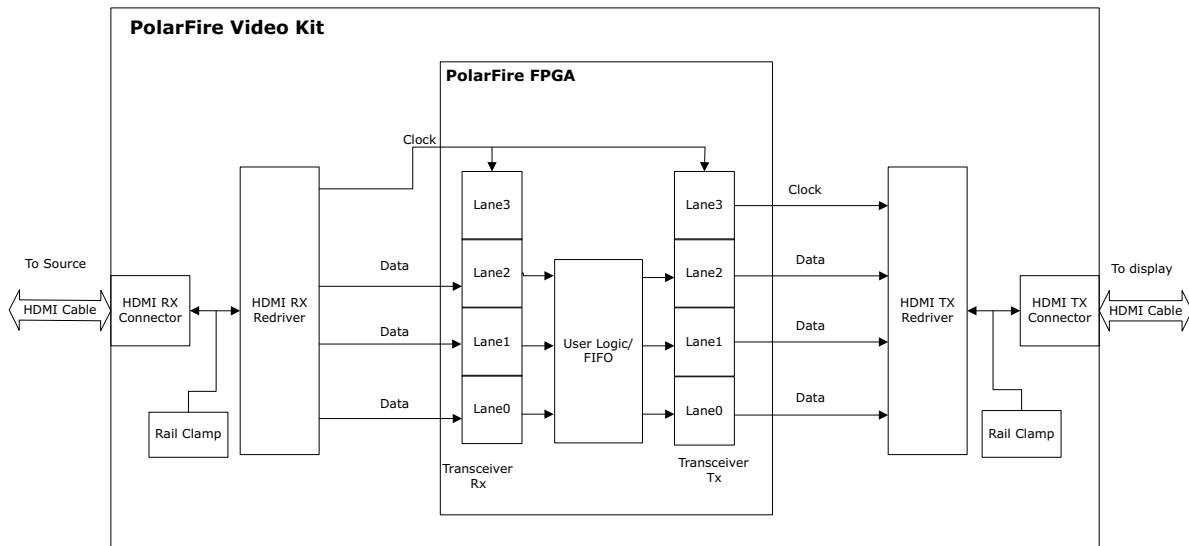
PolarFire Video Kit

PolarFire FPGA

Clock

To Source

HDMI Cable

HDMI RX Connector

Rail Clamp

HDMI RX Redriver

Data

Data

Data

Lane3

Lane2

Lane1

Lane0

Transceiver Rx

User Logic/ FIFO

Lane3

Lane2

Lane1

Lane0

Transceiver Tx

Clock

Data

Data

Data

HDMI TX Redriver

Rail Clamp

HDMI TX Connector

To display

HDMI Cable